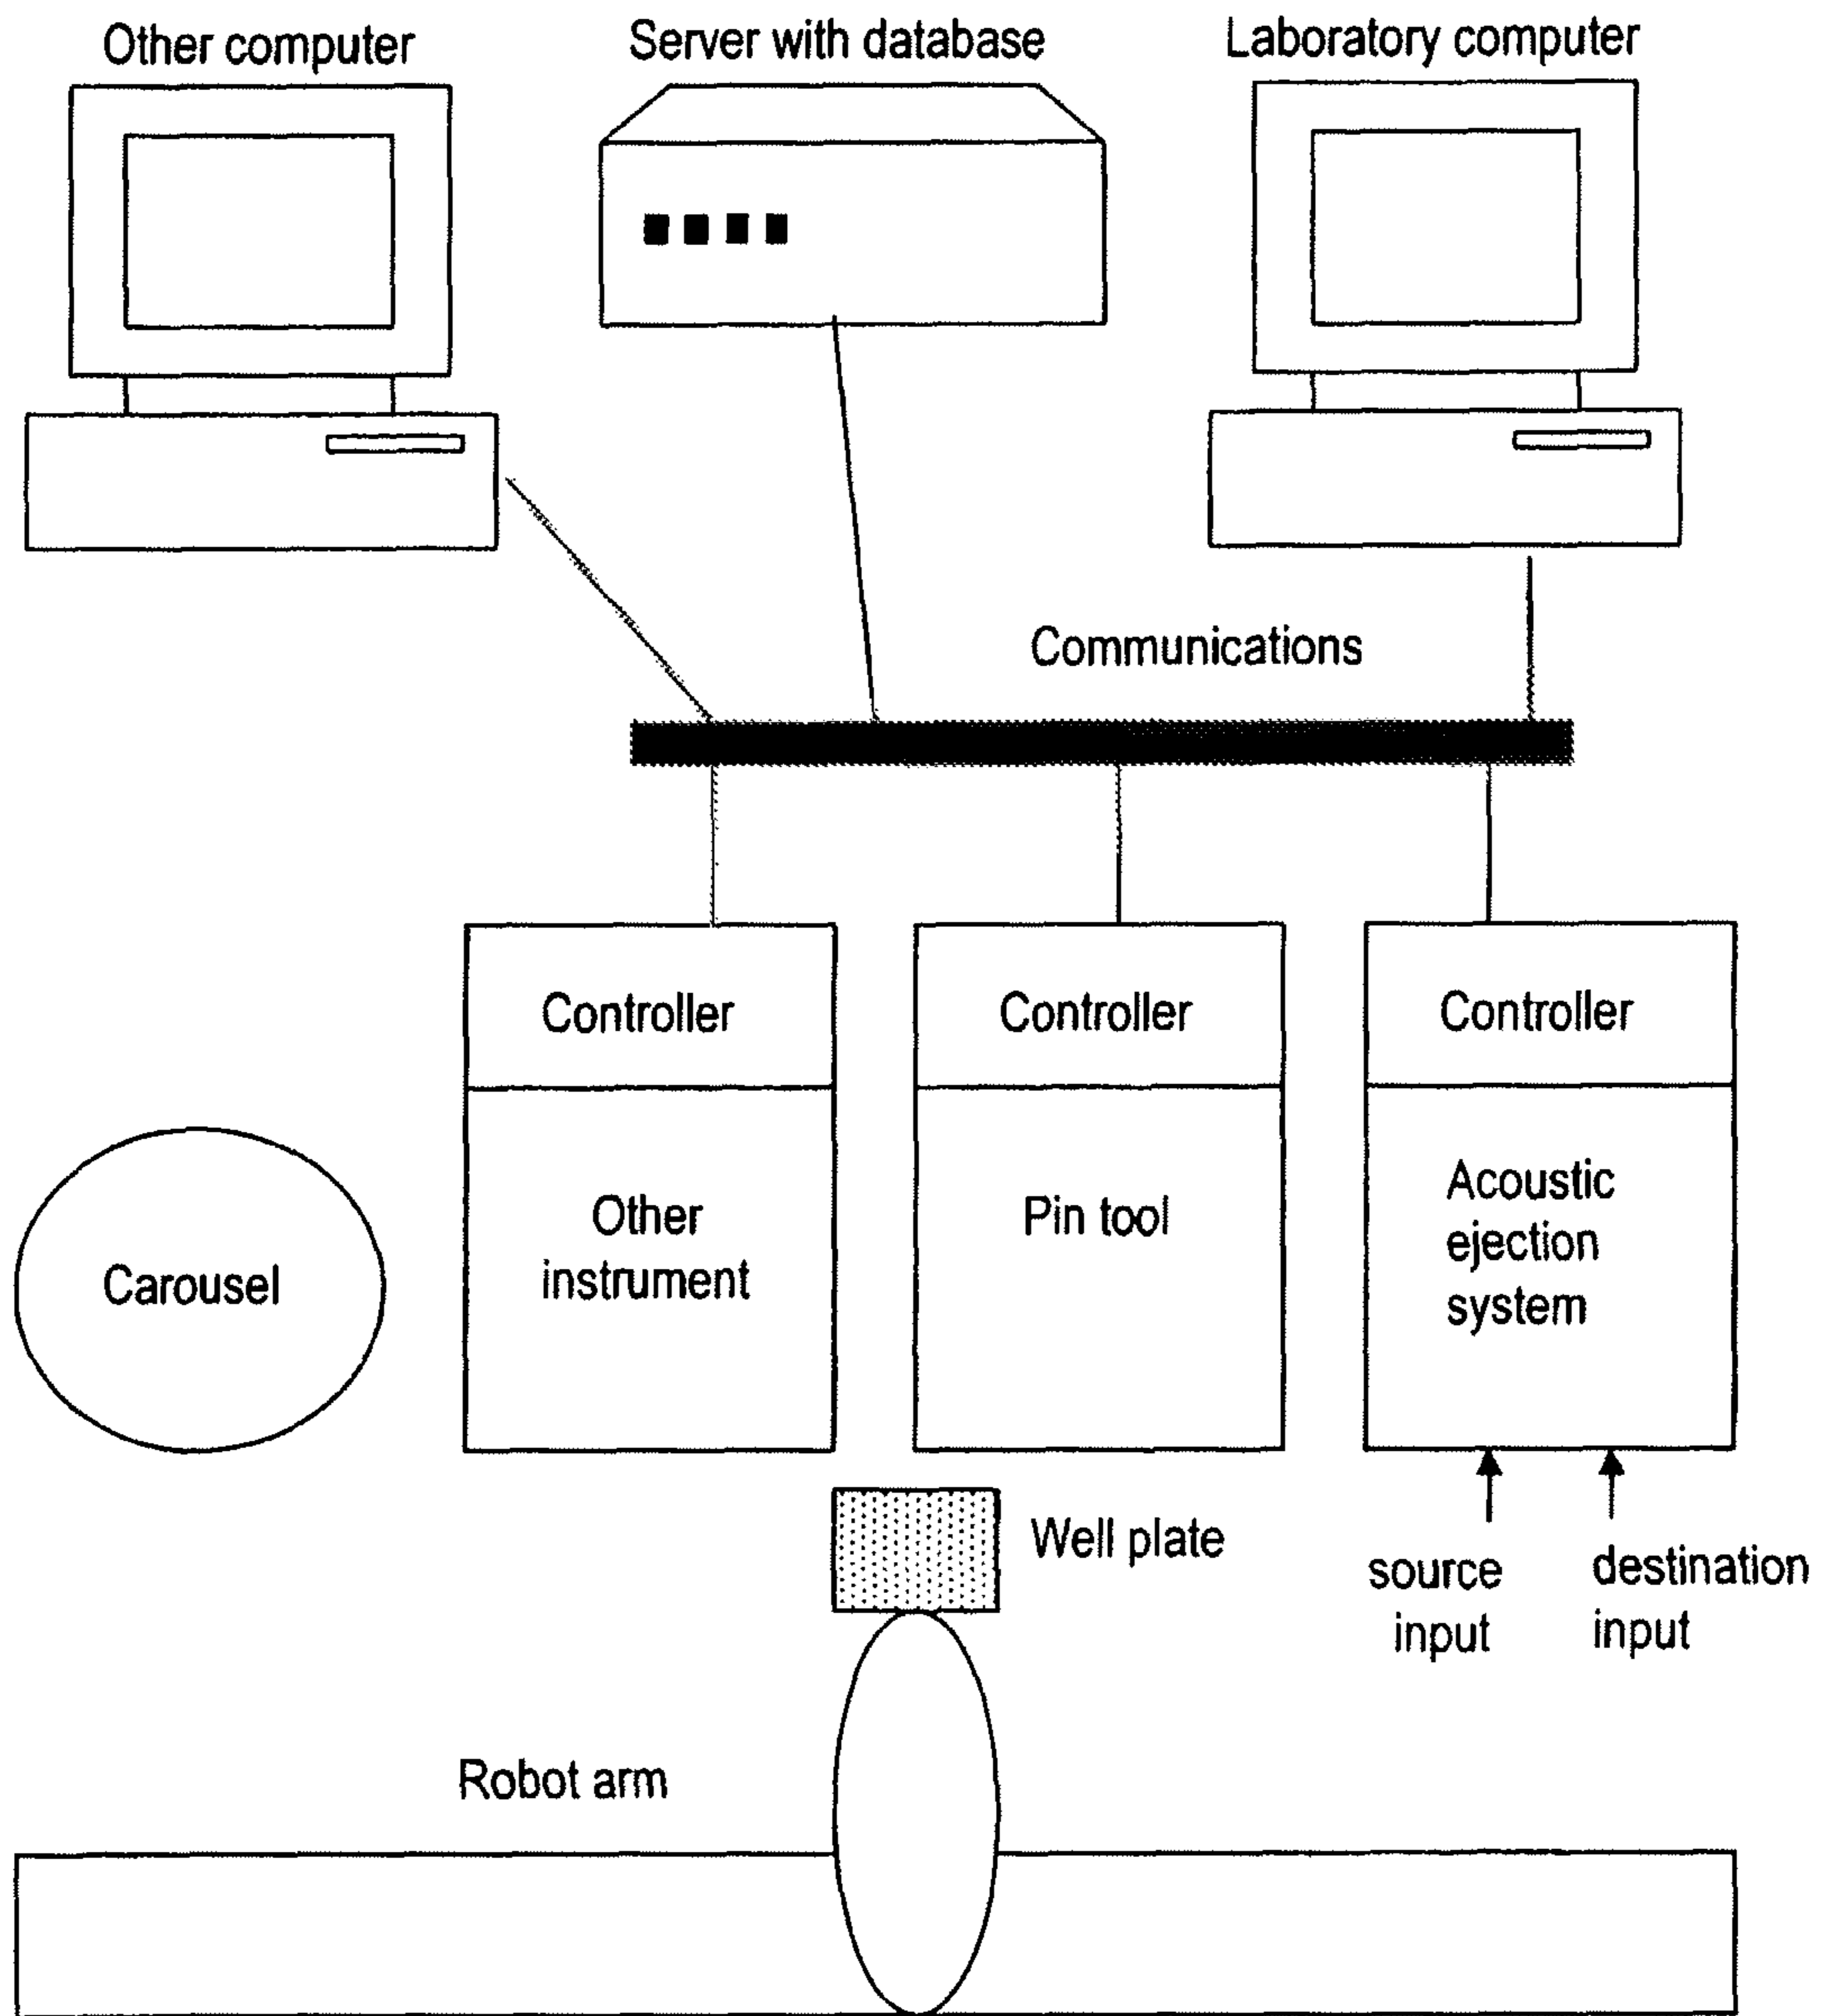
Other computer

Server with database

Laboratory computer

Communications

Controller

Other instrument

Controller

Pin tool

Controller

Acoustic ejection system

Carousel

Well plate

source input

destination input

Robot arm